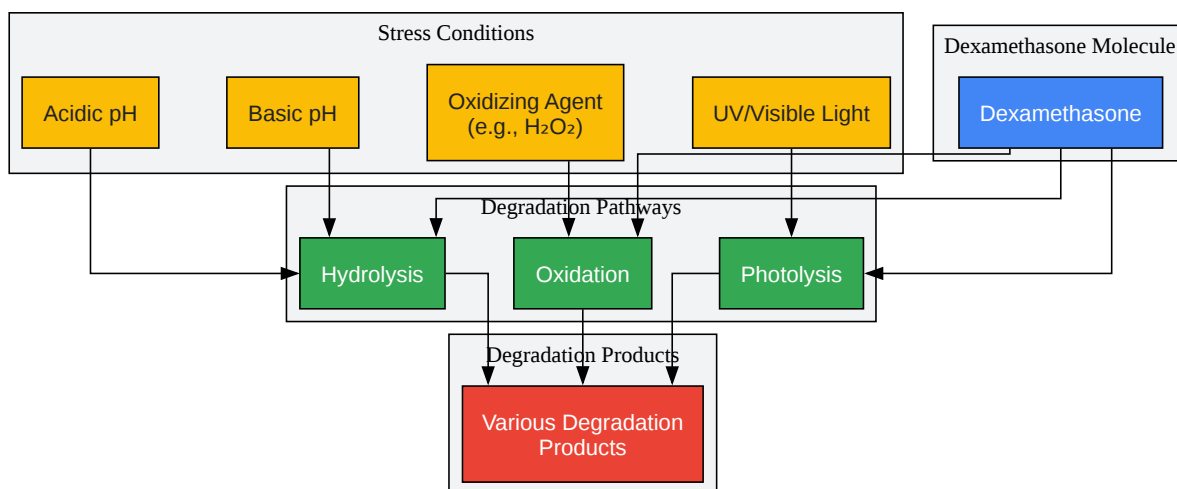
Stress Conditions

Acidic pH

Basic pH

Oxidizing Agent (e.g., $H_2O_2$)

UV/Visible Light

Dexamethasone Molecule

Dexamethasone

Degradation Pathways

Hydrolysis

Oxidation

Photolysis

Degradation Products

Various Degradation Products